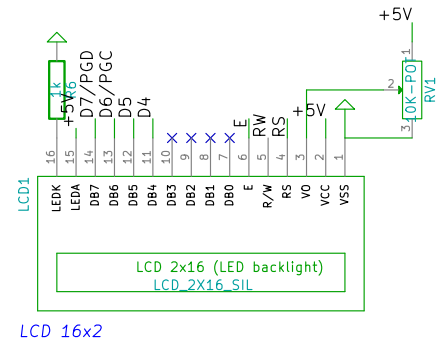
+5V

1K
R6
+5V
D7/PGD
D6/PGC
D5
D4
E
RW
RS
+5V

2
1
10K-POT
RV1
3

16 15 14 13 12 11 10 9 8 7 6 5 4 3 2 1

LEDK LEDA DB7 DB6 DB5 DB4 DB3 DB2 DB1 DB0 E R/W RS V0 VCC VSS

LCD1

LCD 2x16 (LED backlight)
LCD_2X16_SIL

LCD 16x2